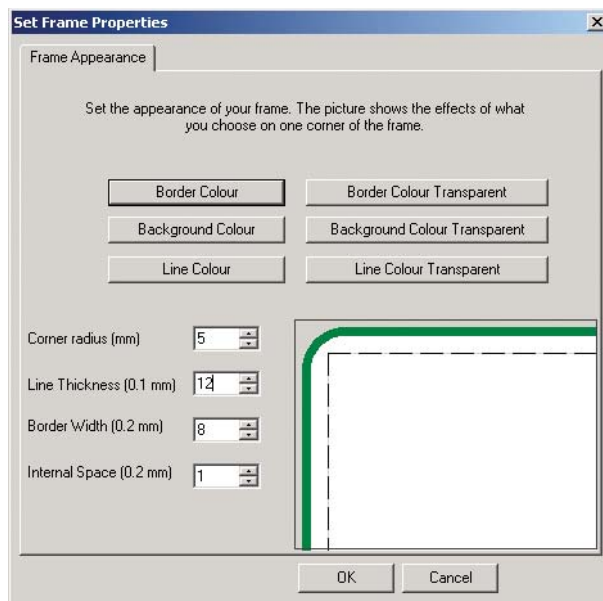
Set Frame Properties

×

Frame Appearance

Set the appearance of your frame. The picture shows the effects of what you choose on one corner of the frame.

Border Colour

Border Colour Transparent

Background Colour

Background Colour Transparent

Line Colour

Line Colour Transparent

Corner radius (mm) 5

Line Thickness (0.1 mm) 12

Border Width (0.2 mm) 8

Internal Space (0.2 mm) 1

OK

Cancel